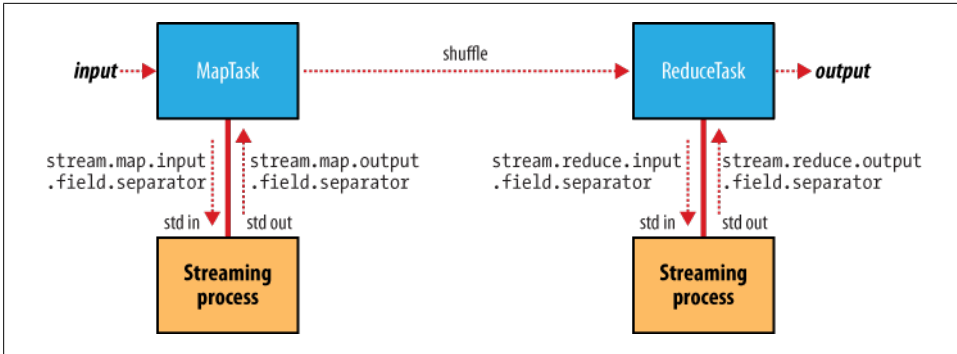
input

MapTask

shuffle

ReduceTask

output

stream.map.input .field.separator

stream.map.output .field.separator

std in

std out

Streaming process

stream.reduce.input .field.separator

stream.reduce.output .field.separator

std in

std out

Streaming process